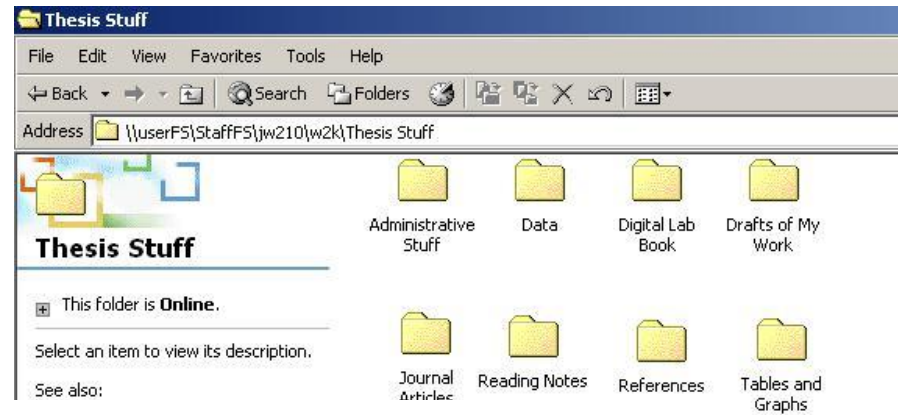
Thesis Stuff

File Edit View Favorites Tools Help

Back Search Folders

Address \\userFS\StaffFS\jw210\w2k\Thesis Stuff

Thesis Stuff

This folder is **Online**.

Select an item to view its description.

See also:

Administrative Stuff

Data

Digital Lab Book

Drafts of My Work

Journal Articles

Reading Notes

References

Tables and Graphs